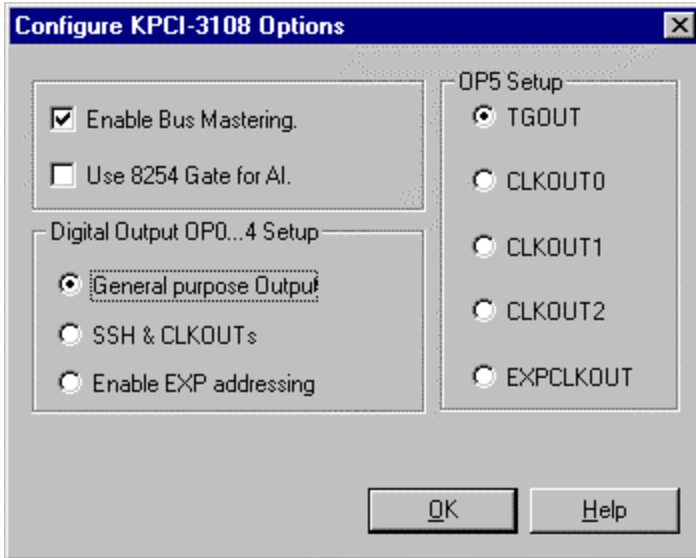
Configure KPCI-3108 Options

☑ Enable Bus Mastering.

☐ Use 8254 Gate for AI.

Digital Output OP0...4 Setup

◉ General purpose Output

○ SSH & CLKOUTs

○ Enable EXP addressing

OP5 Setup

◉ TGOUT

○ CLKOUT0

○ CLKOUT1

○ CLKOUT2

○ EXPCLKOUT

OK

Help